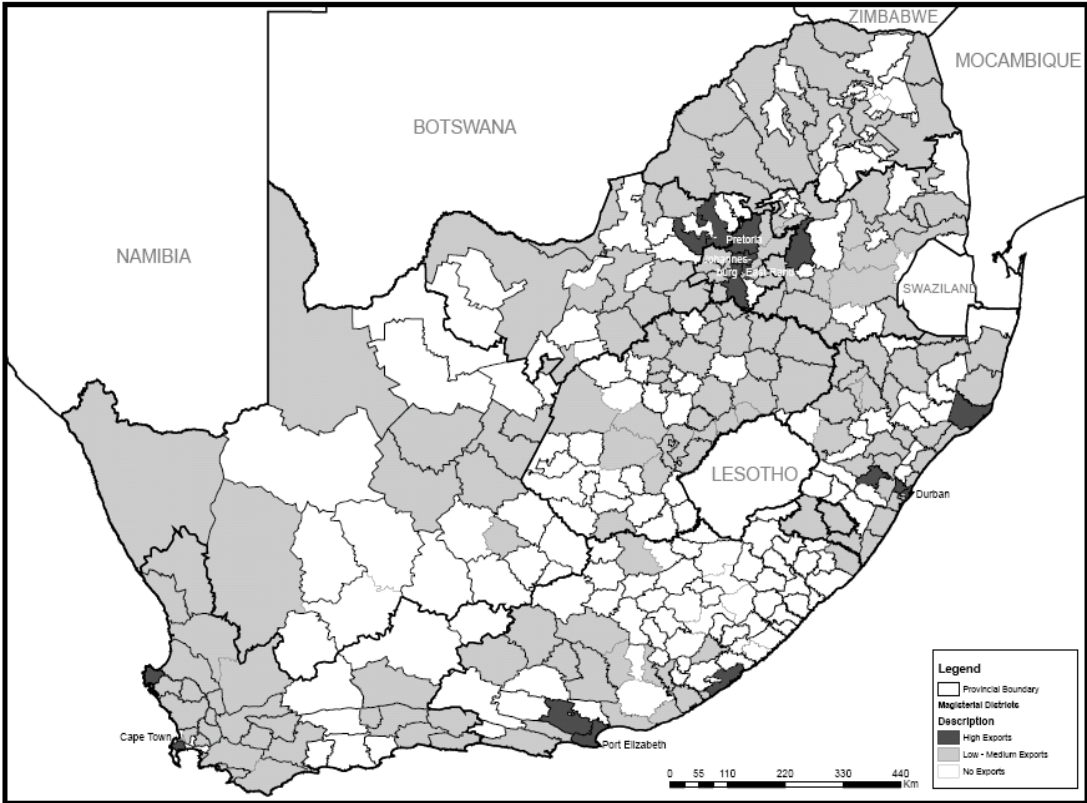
ZIMBABWE
MOCAMBIQUE
BOTSWANA
NAMIBIA
Pretoria
Johannesburg
East Rand
SWAZILAND
LESOTHO
Durban
Cape Town
Port Elizabeth

Legend
Provincial Boundary
Magisterial Districts
Description
High Exports
Low - Medium Exports
No Exports

0 55 110 220 330 440 Km